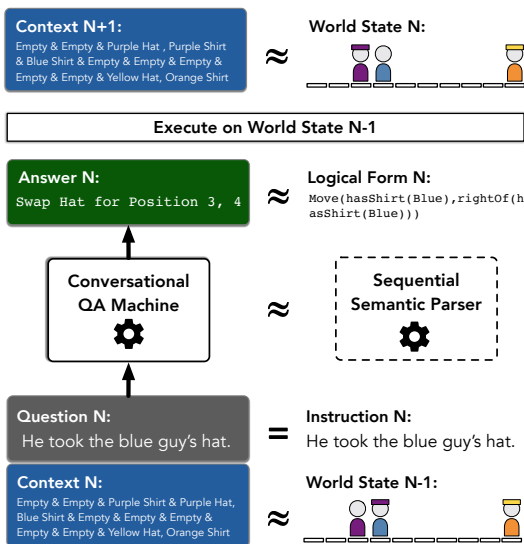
Context N+1:
Empty & Empty & Purple Hat , Purple Shirt & Blue Shirt & Empty & Empty & Empty & Empty & Empty & Yellow Hat, Orange Shirt

≈

World State N:

Execute on World State N-1

Answer N:
Swap Hat for Position 3, 4

≈

Logical Form N:
Move(hasShirt(Blue),rightOf(hasShirt(Blue)))

Conversational QA Machine

≈

Sequential Semantic Parser

Question N:
He took the blue guy's hat.

=

Instruction N:
He took the blue guy's hat.

Context N:
Empty & Empty & Purple Shirt & Purple Hat, Blue Shirt & Empty & Empty & Empty & Empty & Yellow Hat, Orange Shirt

≈

World State N-1: